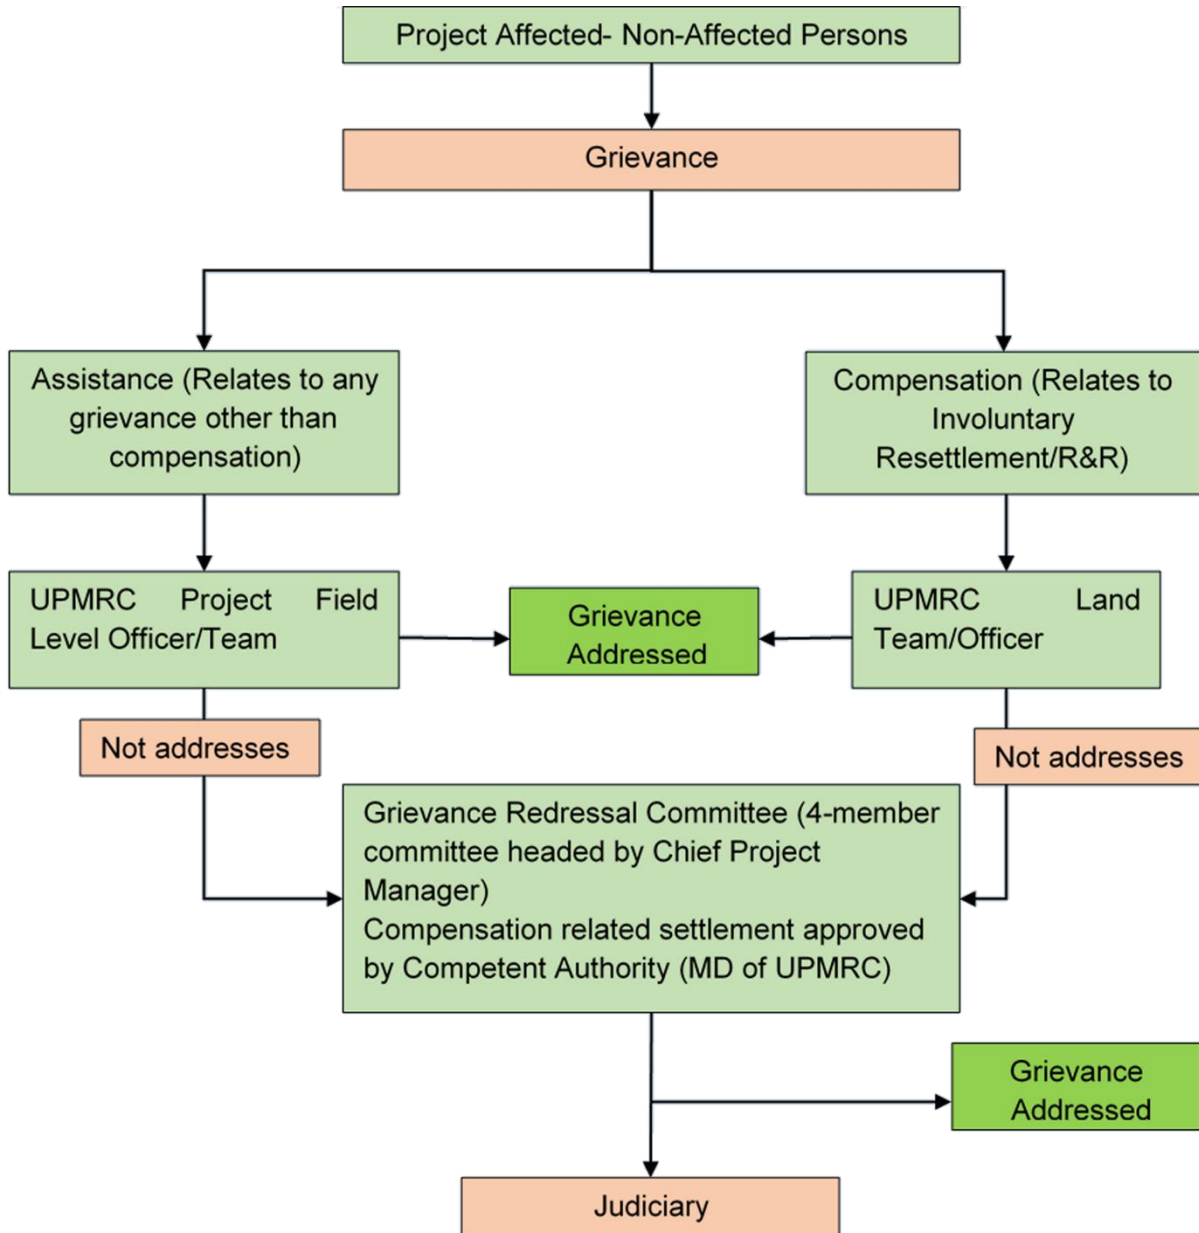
Project Affected- Non-Affected Persons

Grievance

Assistance (Relates to any grievance other than compensation)

Compensation (Relates to Involuntary Resettlement/R&R)

UPMRC Project Field Level Officer/Team

Grievance Addressed

UPMRC Land Team/Officer

Not addresses

Not addresses

Grievance Redressal Committee (4-member committee headed by Chief Project Manager)
Compensation related settlement approved by Competent Authority (MD of UPMRC)

Grievance Addressed

Judiciary